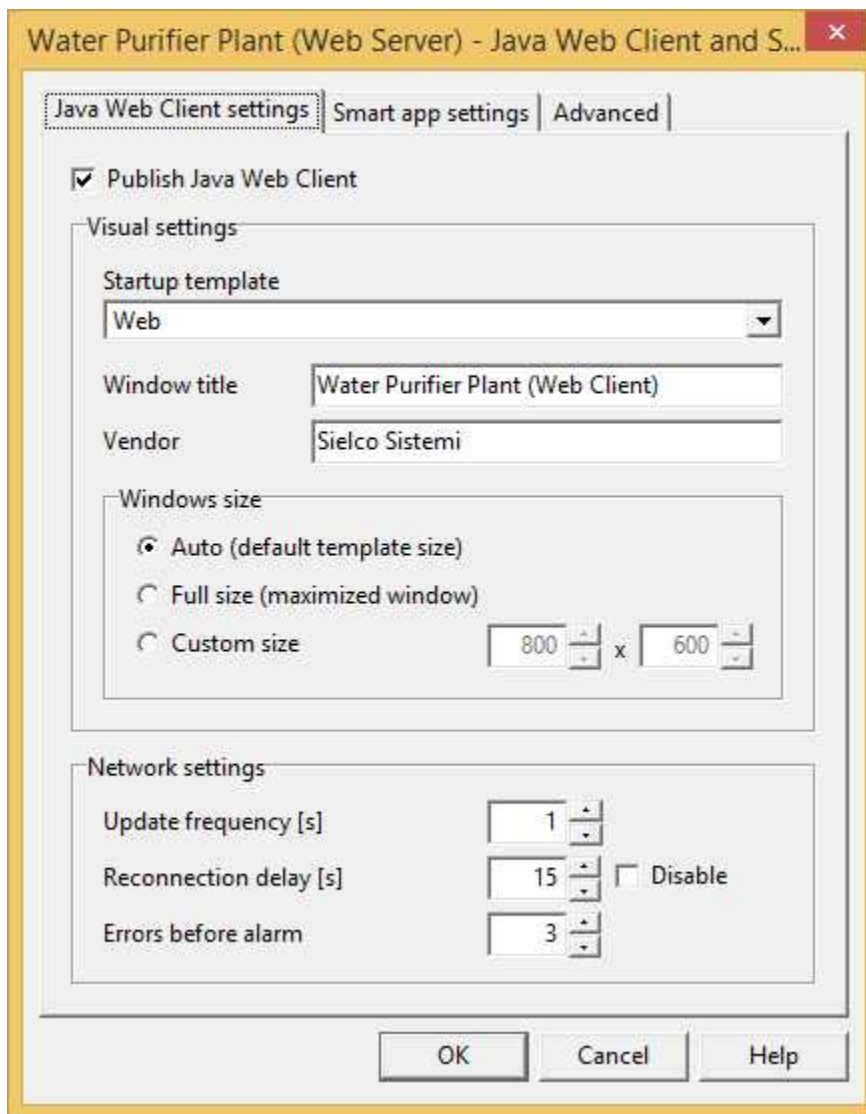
Water Purifier Plant (Web Server) - Java Web Client and S...

Java Web Client settings | Smart app settings | Advanced

Publish Java Web Client

Visual settings

Startup template

Web

Window title Water Purifier Plant (Web Client)

Vendor Sielco Sistemi

Windows size

Auto (default template size)

Full size (maximized window)

Custom size 800 x 600

Network settings

Update frequency [s] 1

Reconnection delay [s] 15 Disable

Errors before alarm 3

OK Cancel Help